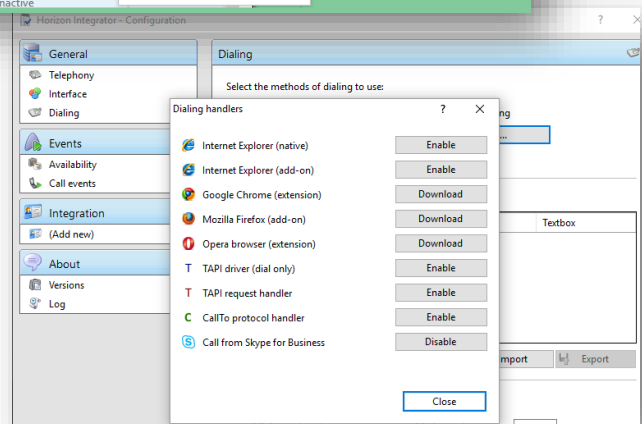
nactive

Horizon Integrator - Configuration

?

General
Telephony
Interface
Dialing

Events
Availability
Call events

Integration
(Add new)

About
Versions
Log

Dialing

Select the methods of dialing to use:

ng

...

Textbox

mport

Export

Dialing handlers

?

×

| | |
|---|---|
| Internet Explorer (native) | Enable |
| Internet Explorer (add-on) | Enable |
| Google Chrome (extension) | Download |
| Mozilla Firefox (add-on) | Download |
| Opera browser (extension) | Download |
| TAPI driver (dial only) | Enable |
| TAPI request handler | Enable |
| CallTo protocol handler | Enable |
| Call from Skype for Business | Disable |

Close